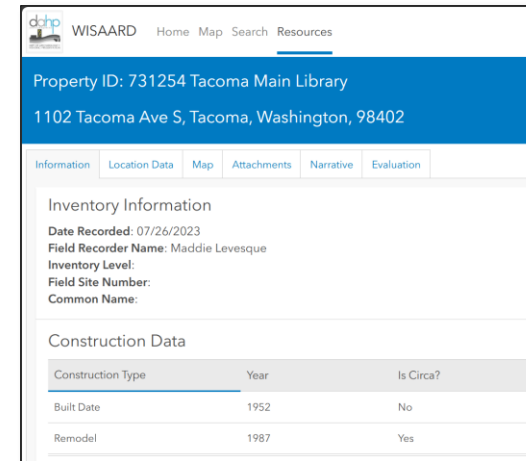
dahp WISAARD Home Map Search Resources

Property ID: 731254 Tacoma Main Library

1102 Tacoma Ave S, Tacoma, Washington, 98402

Information Location Data Map Attachments Narrative Evaluation

Inventory Information

Date Recorded: 07/26/2023
Field Recorder Name: Maddie Levesque
Inventory Level:
Field Site Number:
Common Name:

Construction Data

| Construction Type | Year | Is Circa? |
|---|---|---|
| Built Date | 1952 | No |
| Remodel | 1987 | Yes |